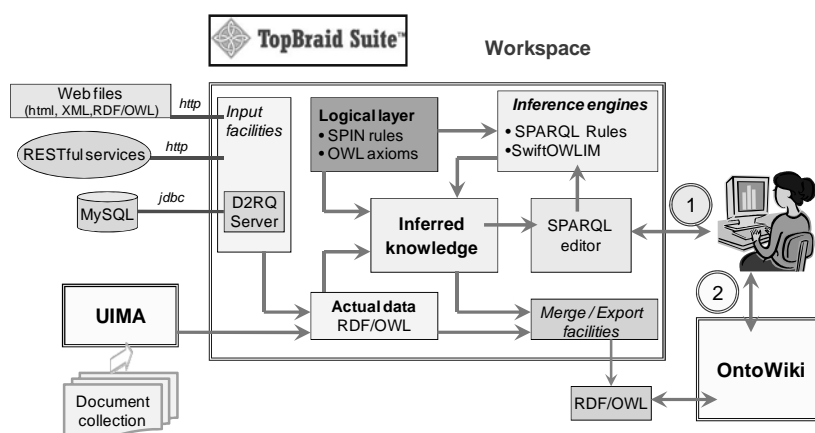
TopBraid Suite™

Workspace

Web files (html, XML,RDF/OWL)

http

RESTful services

http

MySQL

jdbc

Input facilities

D2RQ Server

Logical layer
• SPIN rules
• OWL axioms

Inference engines
• SPARQL Rules
•SwiftOWLIM

Inferred knowledge

SPARQL editor

1

2

UIMA

Actual data RDF/OWL

Merge / Export facilities

Document collection

RDF/OWL

OntoWiki